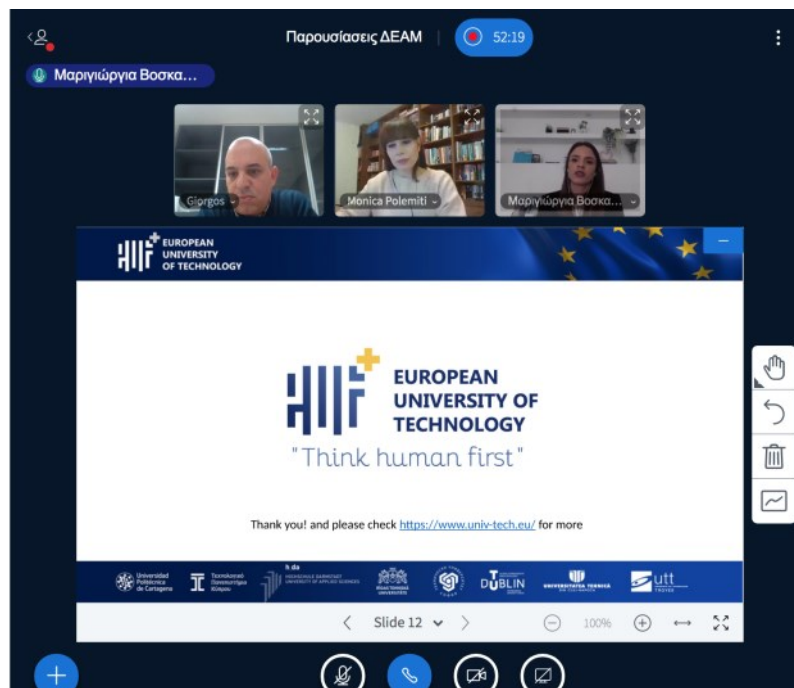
Παρουσιάσεις ΔΕΑΜ

52:19

Μαριγιώργια Βοσκα...

Giorgos

Monica Polemiti

Μαριγιώργια Βοσκα...

EUROPEAN UNIVERSITY OF TECHNOLOGY

EUROPEAN UNIVERSITY OF TECHNOLOGY

"Think human first"

Thank you! and please check https://www.univ-tech.eu/ for more

Universidad Politécnica de Cartagena

Τεχνολογικό Πανεπιστήμιο Κύπρου

h da HOCHSCHULE DARMSTADT UNIVERSITY OF APPLIED SCIENCES

DUBLIN

UNIVERSITATEA TEHNICĂ

utt TROYES

Slide 12

100%